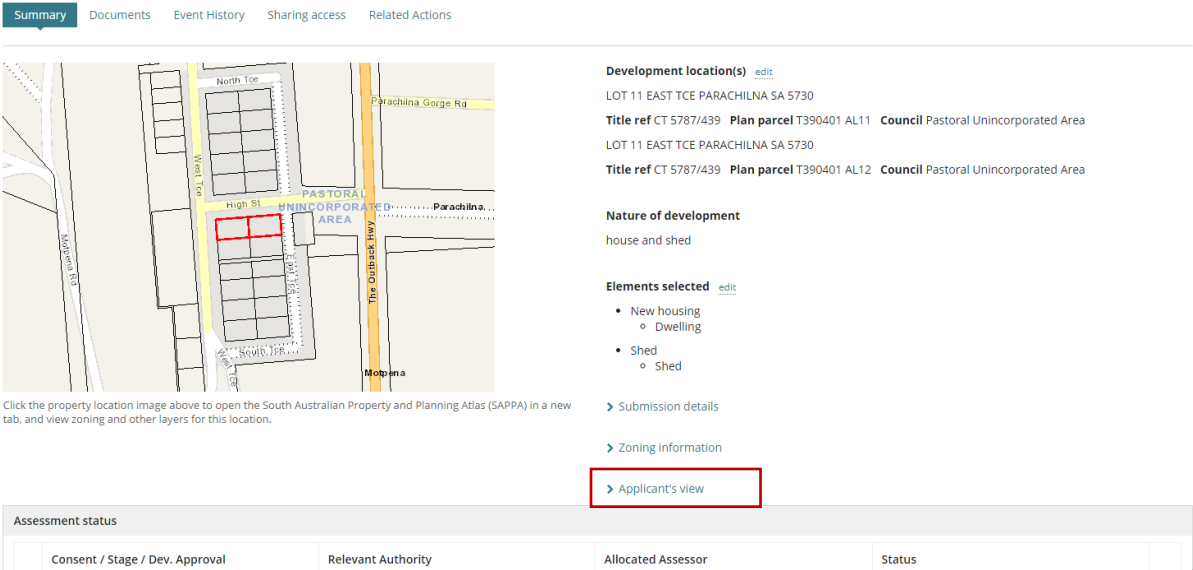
Summary Documents Event History Sharing access Related Actions

North Tce
Parachilna Gorge Rd
West Tce
PASTORAL UNINCORPORATED AREA
High St
Parachilna
Motpena Rd
The Outback Hwy
South Tce
West Tce
Motpena

Click the property location image above to open the South Australian Property and Planning Atlas (SAPPA) in a new tab, and view zoning and other layers for this location.

Development location(s) edit

LOT 11 EAST TCE PARACHILNA SA 5730

Title ref CT 5787/439 Plan parcel T390401 AL11 Council Pastoral Unincorporated Area

LOT 11 EAST TCE PARACHILNA SA 5730

Title ref CT 5787/439 Plan parcel T390401 AL12 Council Pastoral Unincorporated Area

Nature of development

house and shed

Elements selected edit

- New housing
  - Dwelling
- Shed
  - Shed

Submission details

Zoning information

Applicant's view

Assessment status

| Consent / Stage / Dev. Approval | Relevant Authority | Allocated Assessor | Status |
|---|---|---|---|